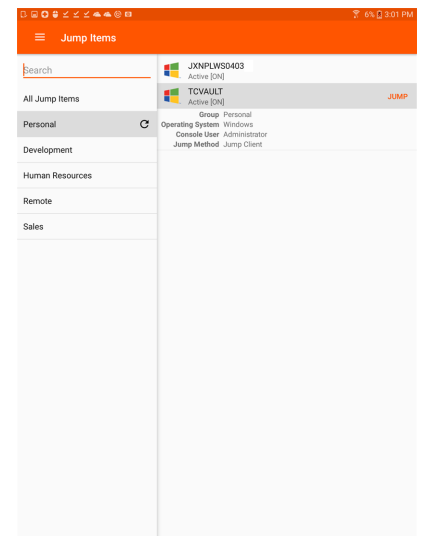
6% 3:01 PM

Jump Items

Search

All Jump Items

Personal

Development

Human Resources

Remote

Sales

JXNPLWS0403
Active [ON]

TCVAULT
Active [ON]

JUMP

Group Personal
Operating System Windows
Console User Administrator
Jump Method Jump Client